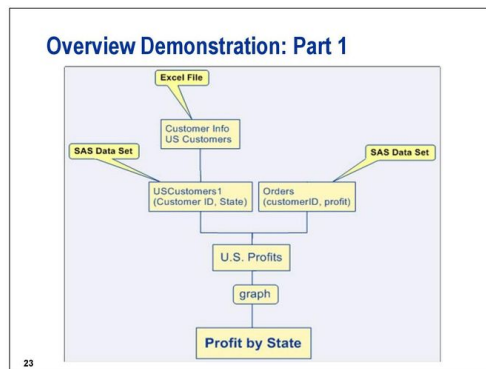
Overview Demonstration: Part 1

Excel File

Customer Info
US Customers

SAS Data Set

SAS Data Set

USCustomers1
(Customer ID, State)

Orders
(customerID, profit)

U.S. Profits

graph

Profit by State

23